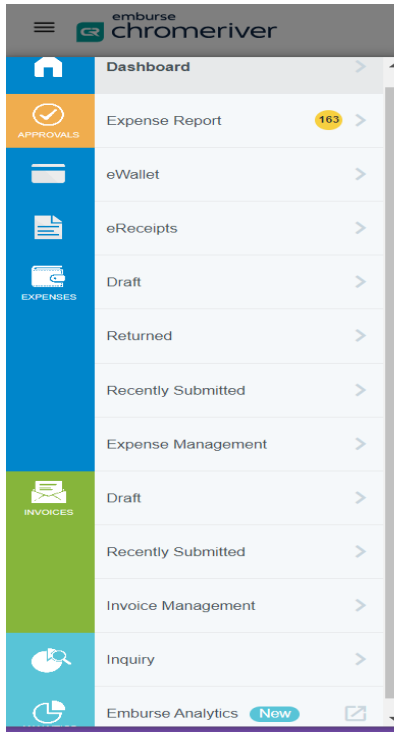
emburse chromeriver

Dashboard

APPROVALS

Expense Report 163

eWallet

eReceipts

EXPENSES

Draft

Returned

Recently Submitted

Expense Management

INVOICES

Draft

Recently Submitted

Invoice Management

Inquiry

Emburse Analytics New